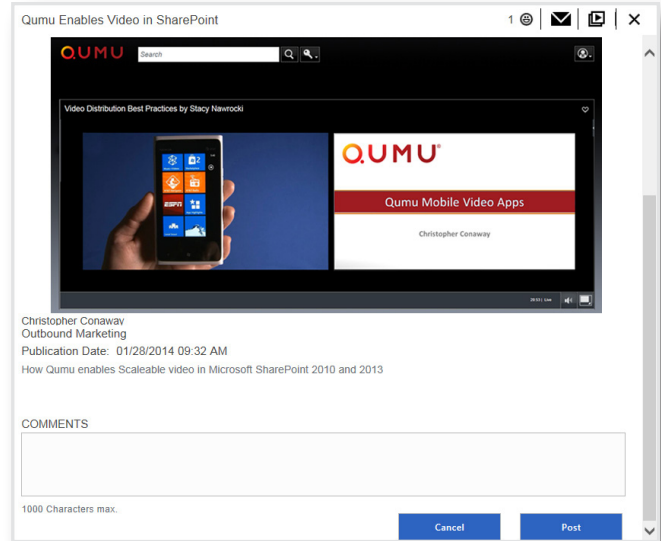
Qumu Enables Video in SharePoint

1

QUMU

Search

Video Distribution Best Practices by Stacy Nawrocki

QUMU

Qumu Mobile Video Apps

Christopher Conaway

Christopher Conaway
Outbound Marketing

Publication Date: 01/28/2014 09:32 AM

How Qumu enables Scaleable video in Microsoft SharePoint 2010 and 2013

COMMENTS

1000 Characters max.

Cancel

Post